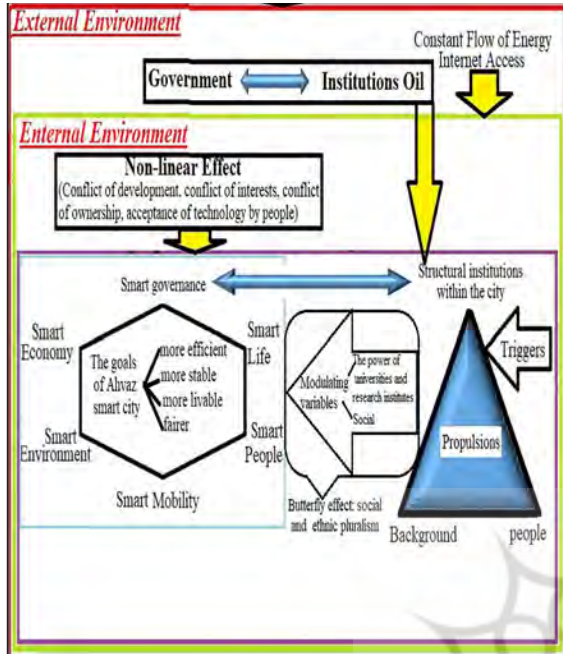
External Environment

Constant Flow of Energy
Internet Access

Government

Institutions Oil

Enternal Environment

Non-linear Effect
(Conflict of development, conflict of interests, conflict of ownership, acceptance of technology by people)

Smart governance

Structural institutions within the city

Smart Economy

Smart Life

The goals of Ahvaz smart city

more efficient
more stable
more livable
fairer

Smart Environment

Smart People

Smart Mobility

Modulating variables

The power of universities and research institutes

Social

Triggers

Propulsions

Butterfly effect: social and ethnic pluralism

Background

people